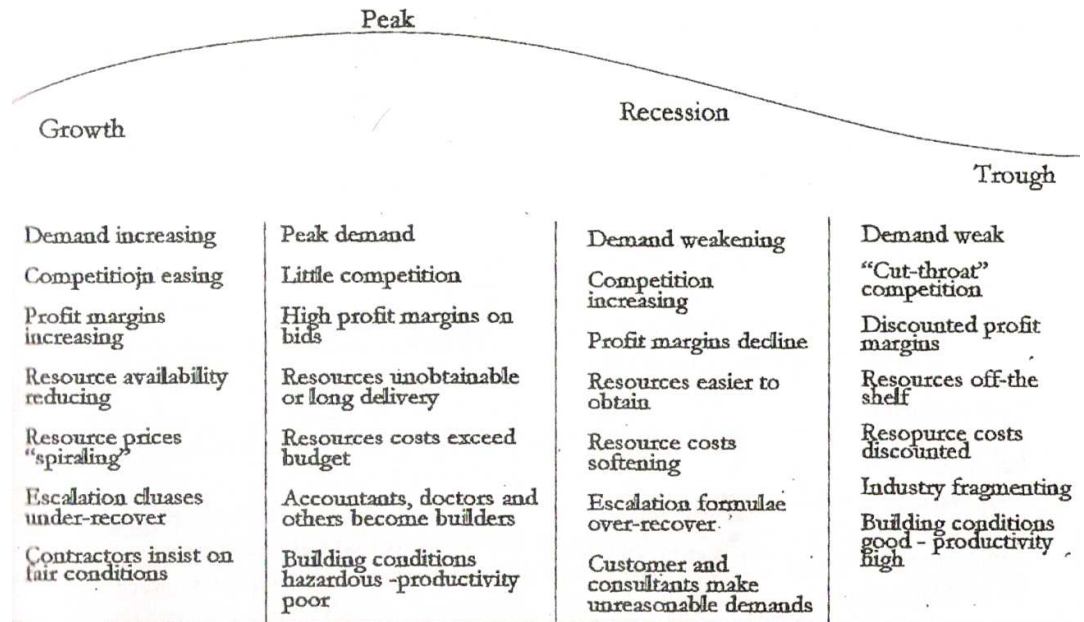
Peak

Growth

Recession

Trough

Demand increasing

Competitiojn easing

Profit margins increasing

Resource availability reducing

Resource prices "spiraling"

Escalation cluases under-recover

Contractors insist on fair conditions

Peak demand

Little competition

High profit margins on bids

Resources unobtainable or long delivery

Resources costs exceed budget

Accountants, doctors and others become builders

Building conditions hazardous -productivity poor

Demand weakening

Competition increasing

Profit margins decline

Resources easier to obtain

Resource costs softening

Escalation formulae over-recover

Customer and consultants make unreasonable demands

Demand weak

"Cut-throat" competition

Discounted profit margins

Resources off-the shelf

Resopurce costs discounted

Industry fragmenting

Building conditions good - productivity high